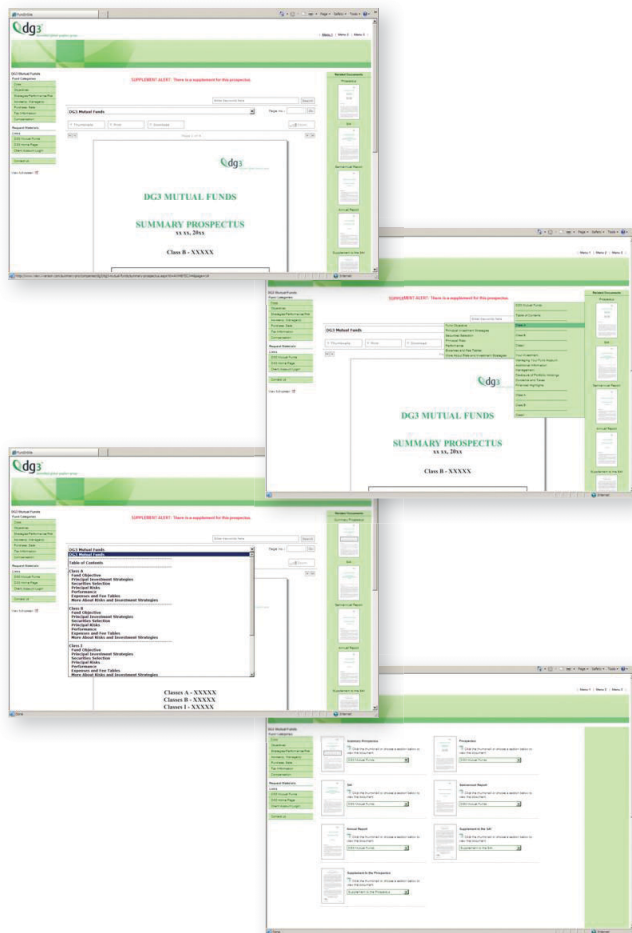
dg3

SUPPLEMENT ALERT: There is a supplement for this prospectus.

DG3 Mutual Funds

Related Documents

Prospectus

DG3 MUTUAL FUNDS

SUMMARY PROSPECTUS
xx xx, 20xx

Class B - XXXXX

Internet

SUPPLEMENT ALERT: There is a supplement for this prospectus.

DG3 Mutual Funds

DG3 MUTUAL FUNDS

SUMMARY PROSPECTUS
xx xx, 20xx

Class B - XXXXX

dg3

SUPPLEMENT ALERT: There is a supplement for this prospectus.

DG3 Mutual Funds

Table of Contents

Class A
Fund Objective
Principal Investment Strategies
Securities Selection
Principal Risks
Performance
Expenses and Fee Tables
More About Risks and Investment Strategies

Class B
Fund Objective
Principal Investment Strategies
Securities Selection
Principal Risks
Performance
Expenses and Fee Tables
More About Risks and Investment Strategies

Class I
Fund Objective
Principal Investment Strategies
Principal Risks
Performance
Expenses and Fee Tables
More About Risks and Investment Strategies

Classes A - XXXXX
Classes B - XXXXX
Classes I - XXXXX

Internet

Summary Prospectus

Prospectus

SAI

Semiannual Report

Annual Report

Supplement to the SAI

Supplement to the Prospectus

Internet